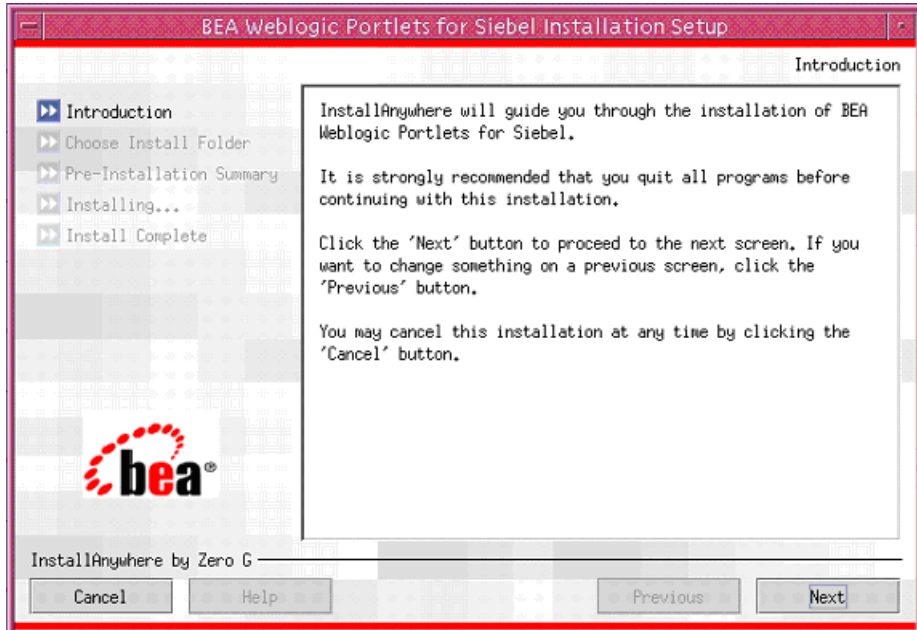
BEA Weblogic Portlets for Siebel Installation Setup

Introduction

Introduction
Choose Install Folder
Pre-Installation Summary
Installing...
Install Complete

InstallAnywhere will guide you through the installation of BEA Weblogic Portlets for Siebel.

It is strongly recommended that you quit all programs before continuing with this installation.

Click the 'Next' button to proceed to the next screen. If you want to change something on a previous screen, click the 'Previous' button.

You may cancel this installation at any time by clicking the 'Cancel' button.

bea®

InstallAnywhere by Zero G

Cancel
Help
Previous
Next